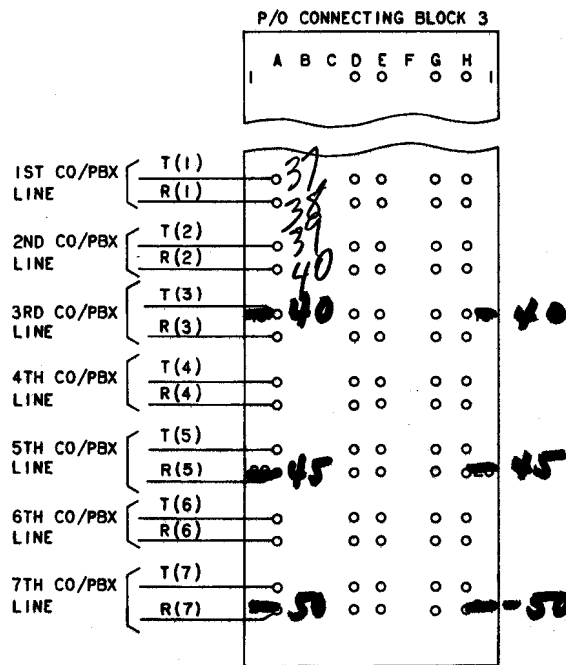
P/O CONNECTING BLOCK 3

1 A B C D E F G H 1

1ST CO/PBX LINE
T(1)
R(1)

2ND CO/PBX LINE
T(2)
R(2)

3RD CO/PBX LINE
T(3)
R(3)

4TH CO/PBX LINE
T(4)
R(4)

5TH CO/PBX LINE
T(5)
R(5)

6TH CO/PBX LINE
T(6)
R(6)

7TH CO/PBX LINE
T(7)
R(7)

37
38
39
31
40
40
40
45
45
50
50